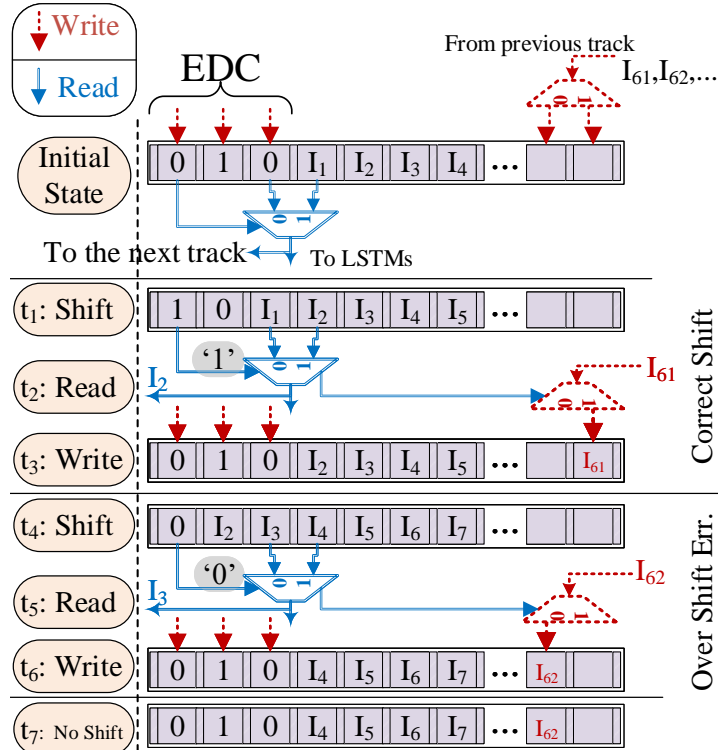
Write

Read

EDC

From previous track

$I_{61}, I_{62}, \ldots$

0 1

Initial State

0 | 1 | 0 | $I_1$ | $I_2$ | $I_3$ | $I_4$ | …

0 1

To the next track

To LSTMs

$t_1$: Shift

1 | 0 | $I_1$ | $I_2$ | $I_3$ | $I_4$ | $I_5$ | …

'1'

0 1

$t_2$: Read

$I_2$

$I_{61}$

0 1

$t_3$: Write

0 | 1 | 0 | $I_2$ | $I_3$ | $I_4$ | $I_5$ | … | $I_{61}$

Correct Shift

$t_4$: Shift

0 | $I_2$ | $I_3$ | $I_4$ | $I_5$ | $I_6$ | $I_7$ | …

'0'

0 1

$t_5$: Read

$I_3$

$I_{62}$

0 1

$t_6$: Write

0 | 1 | 0 | $I_4$ | $I_5$ | $I_6$ | $I_7$ | … | $I_{62}$

Over Shift Err.

$t_7$: No Shift

0 | 1 | 0 | $I_4$ | $I_5$ | $I_6$ | $I_7$ | … | $I_{62}$